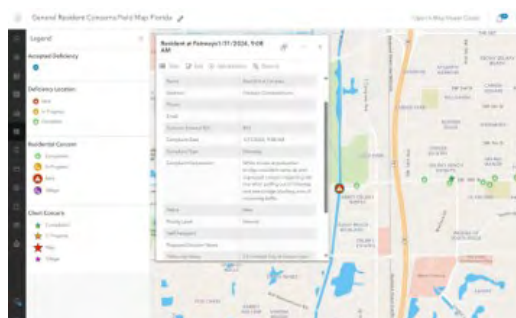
General Resident Concerns Field Map Florida

Legend

Accepted Deficiency

Deficiency Location
New
In Progress
Complete

Residential Concern
Completed
In Progress
New
Village

Client Concern
Completed
In Progress
New
Village

Resident at Fairways 1/31/2024, 9:08 AM

Name | Resident Concern
Address | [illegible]
Phone |
Email |
Concern Entered By | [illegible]
Complaint Date | 1/31/2024, 9:08 AM
Complaint Type | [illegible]
Complaint Description | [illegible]
Status | New
Priority Level | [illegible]
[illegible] |
Proposed Solution Notes |
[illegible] | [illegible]